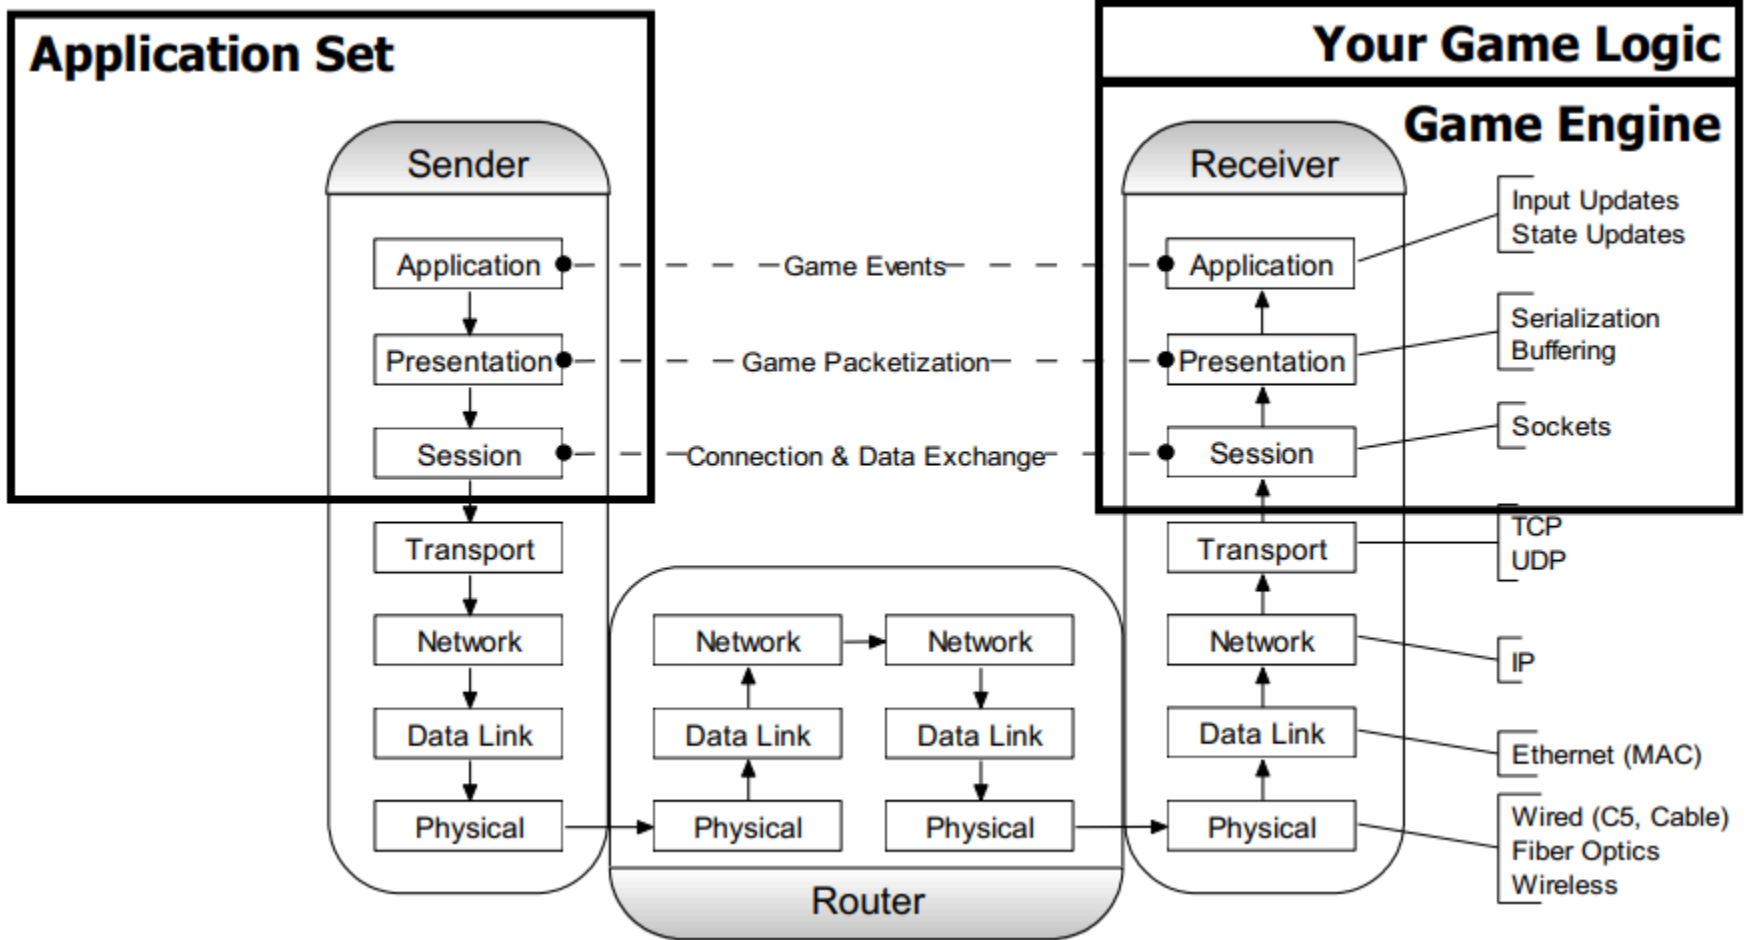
Application Set

Your Game Logic

Game Engine

Sender

Application

Presentation

Session

Transport

Network

Data Link

Physical

Game Events

Game Packetization

Connection & Data Exchange

Receiver

Application

Presentation

Session

Transport

Network

Data Link

Physical

Input Updates
State Updates

Serialization
Buffering

Sockets

TCP
UDP

IP

Ethernet (MAC)

Wired (C5, Cable)
Fiber Optics
Wireless

Network

Network

Data Link

Data Link

Physical

Physical

Router